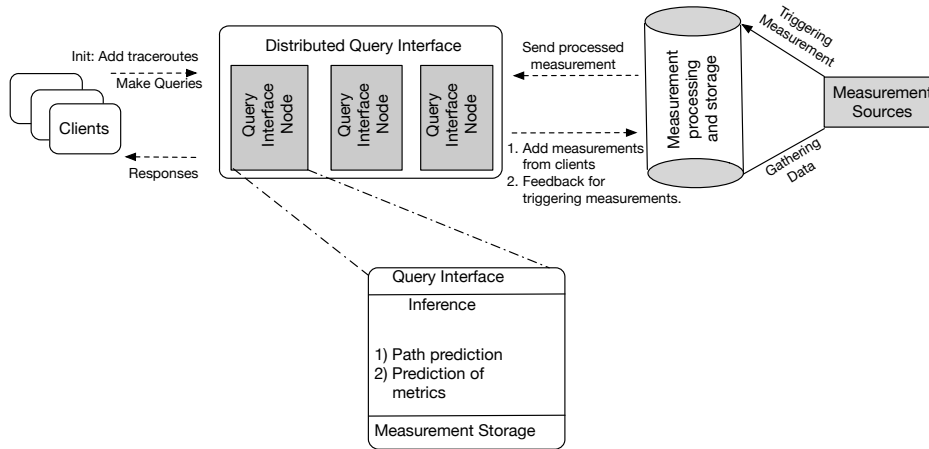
Init: Add traceroutes
Make Queries

Clients

Responses

Distributed Query Interface

Query Interface Node

Query Interface Node

Query Interface Node

Send processed measurement

1. Add measurements from clients
2. Feedback for triggering measurements.

Measurement processing and storage

Triggering Measurement

Measurement Sources

Gathering Data

Query Interface

Inference

1) Path prediction
2) Prediction of metrics

Measurement Storage